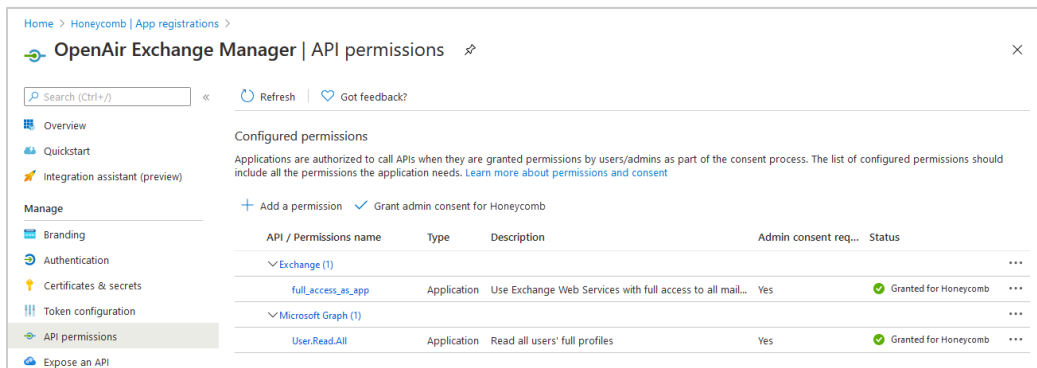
Home > Honeycomb | App registrations >

OpenAir Exchange Manager | API permissions

Search (Ctrl+/) «

Overview

Quickstart

Integration assistant (preview)

Manage

Branding

Authentication

Certificates & secrets

Token configuration

API permissions

Expose an API

Refresh | Got feedback?

Configured permissions

Applications are authorized to call APIs when they are granted permissions by users/admins as part of the consent process. The list of configured permissions should include all the permissions the application needs. Learn more about permissions and consent

+ Add a permission ✓ Grant admin consent for Honeycomb

| API / Permissions name | Type | Description | Admin consent req... | Status | |
|---|---|---|---|---|---|
| ∨ Exchange (1) | | | | | ··· |
| full_access_as_app | Application | Use Exchange Web Services with full access to all mail... | Yes | Granted for Honeycomb | ··· |
| ∨ Microsoft Graph (1) | | | | | ··· |
| User.Read.All | Application | Read all users' full profiles | Yes | Granted for Honeycomb | ··· |